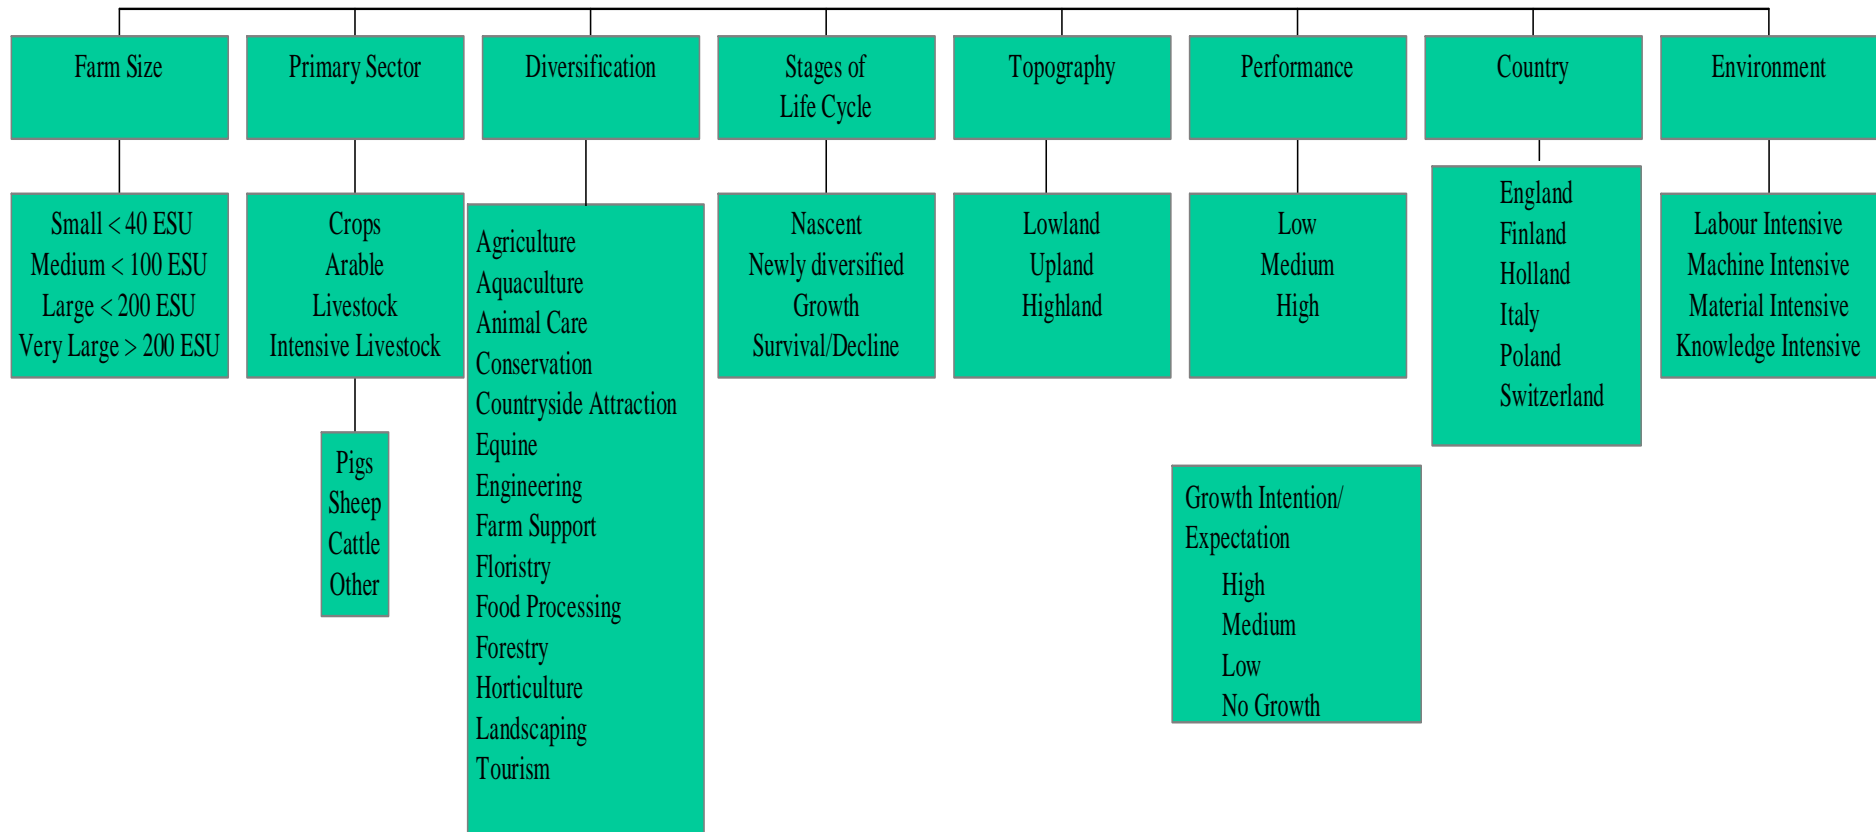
Farm Size

Small < 40 ESU
Medium < 100 ESU
Large < 200 ESU
Very Large > 200 ESU

Primary Sector

Crops
Arable
Livestock
Intensive Livestock

Pigs
Sheep
Cattle
Other

Diversification

Agriculture
Aquaculture
Animal Care
Conservation
Countryside Attraction
Equine
Engineering
Farm Support
Floristry
Food Processing
Forestry
Horticulture
Landscaping
Tourism

Stages of Life Cycle

Nascent
Newly diversified
Growth
Survival/Decline

Topography

Lowland
Upland
Highland

Performance

Low
Medium
High

Growth Intention/ Expectation
High
Medium
Low
No Growth

Country

England
Finland
Holland
Italy
Poland
Switzerland

Environment

Labour Intensive
Machine Intensive
Material Intensive
Knowledge Intensive